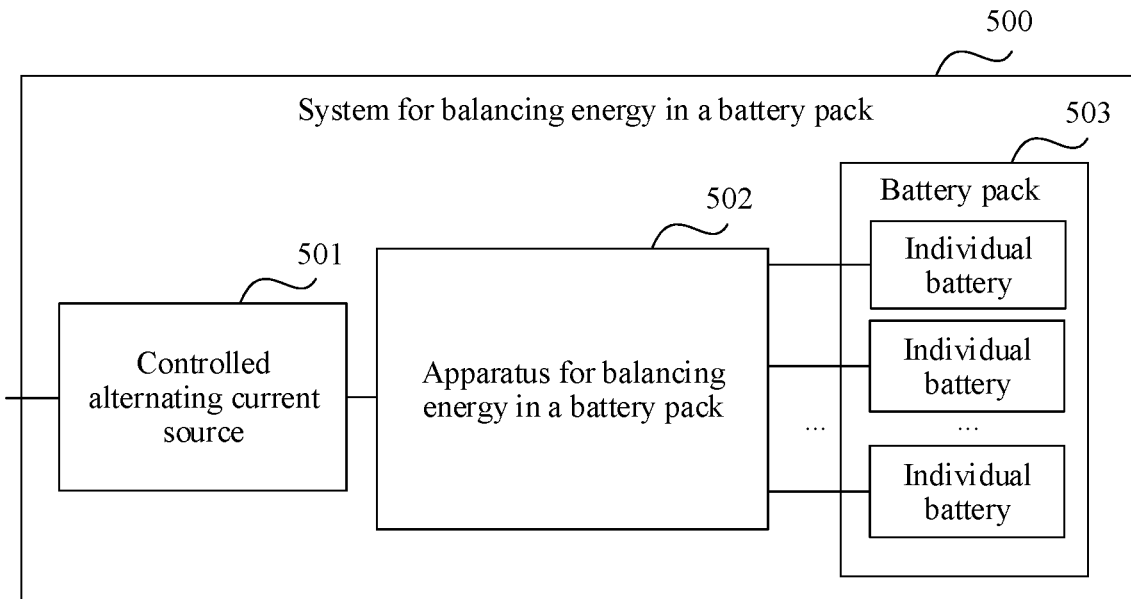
500

System for balancing energy in a battery pack

503

Battery pack

502

501

Individual battery

Individual battery

Controlled alternating current source

Apparatus for balancing energy in a battery pack

...

...

Individual battery